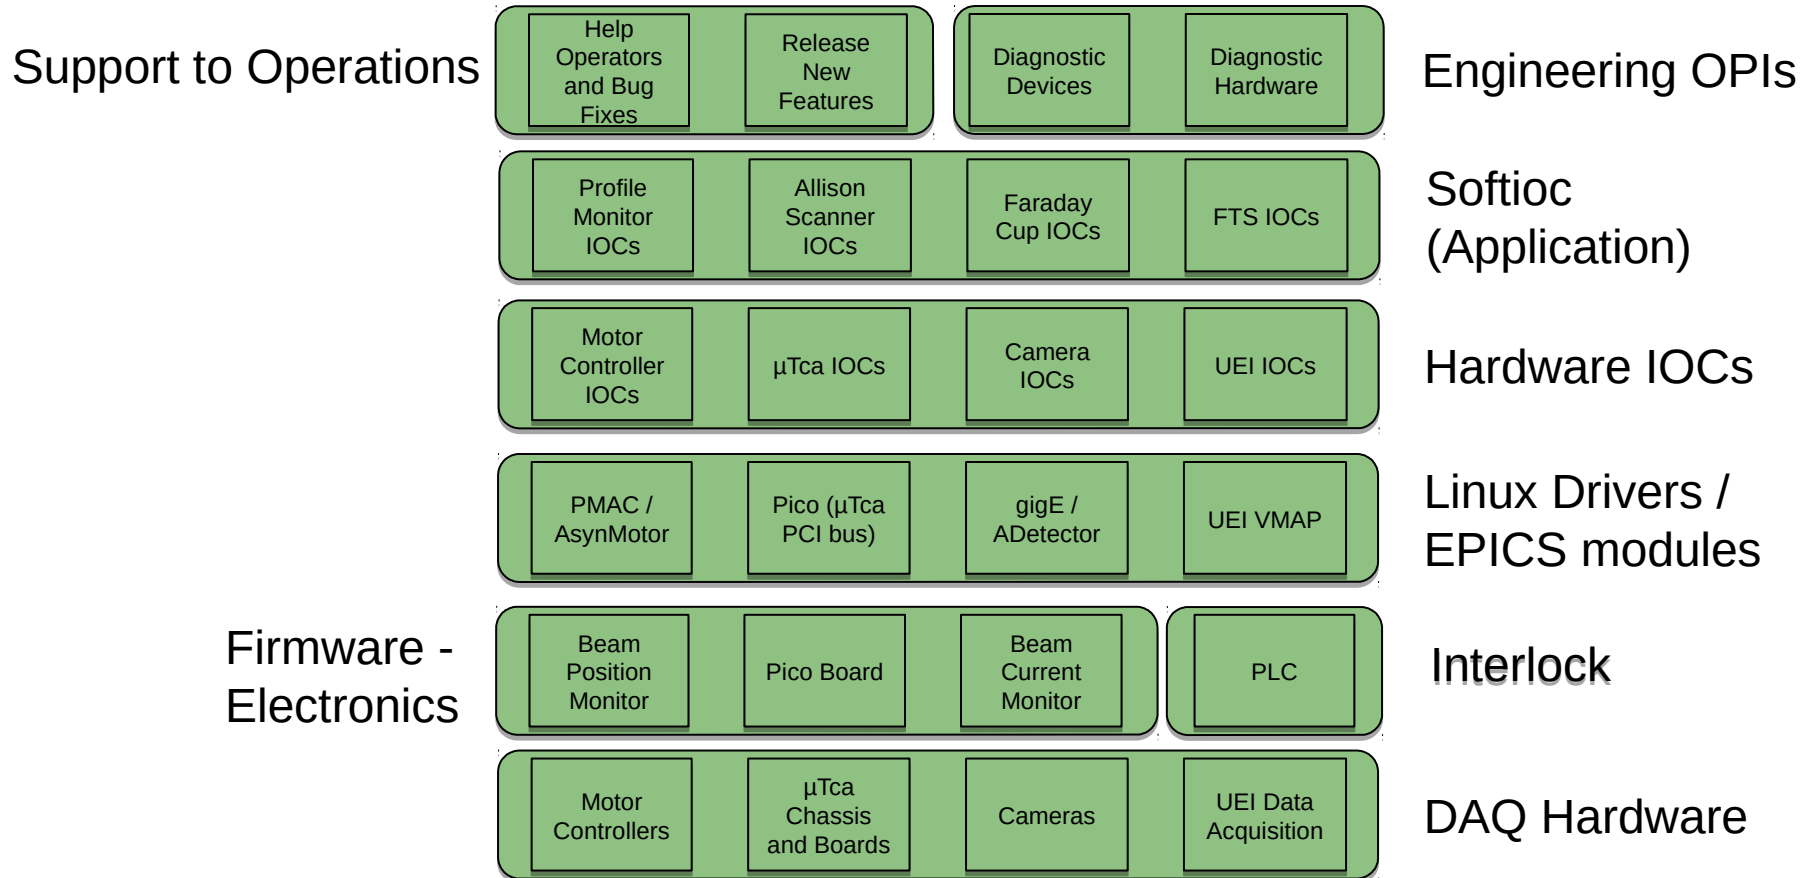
Support to Operations

Help Operators and Bug Fixes

Release New Features

Diagnostic Devices

Diagnostic Hardware

Engineering OPIs

Profile Monitor IOCs

Allison Scanner IOCs

Faraday Cup IOCs

FTS IOCs

Softioc (Application)

Motor Controller IOCs

µTca IOCs

Camera IOCs

UEI IOCs

Hardware IOCs

PMAC / AsynMotor

Pico (µTca PCI bus)

gigE / ADetector

UEI VMAP

Linux Drivers / EPICS modules

Firmware - Electronics

Beam Position Monitor

Pico Board

Beam Current Monitor

PLC

Interlock

Motor Controllers

µTca Chassis and Boards

Cameras

UEI Data Acquisition

DAQ Hardware